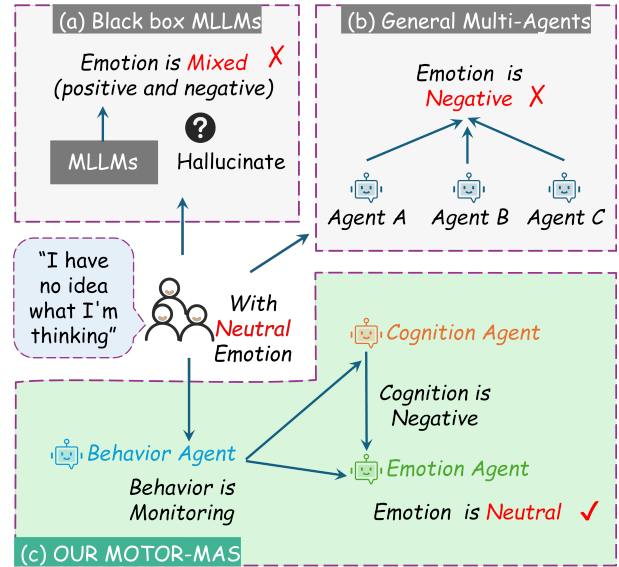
(a) Black box MLLMs

Emotion is Mixed ✗
(positive and negative)

MLLMs

?

Hallucinate

(b) General Multi-Agents

Emotion is Negative ✗

Agent A

Agent B

Agent C

"I have no idea what I'm thinking"

With Neutral Emotion

Cognition Agent

Cognition is Negative

Behavior Agent

Emotion Agent

Behavior is Monitoring

Emotion is Neutral ✓

(c) OUR MOTOR-MAS